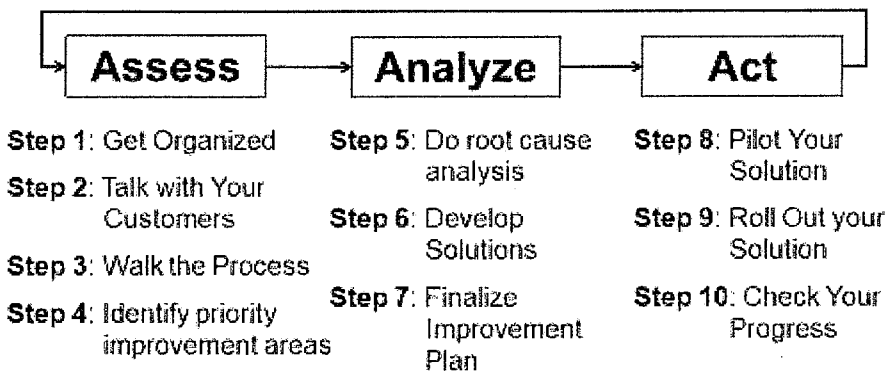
Assess

Analyze

Act

Step 1: Get Organized

Step 2: Talk with Your Customers

Step 3: Walk the Process

Step 4: Identify priority improvement areas

Step 5: Do root cause analysis

Step 6: Develop Solutions

Step 7: Finalize Improvement Plan

Step 8: Pilot Your Solution

Step 9: Roll Out your Solution

Step 10: Check Your Progress